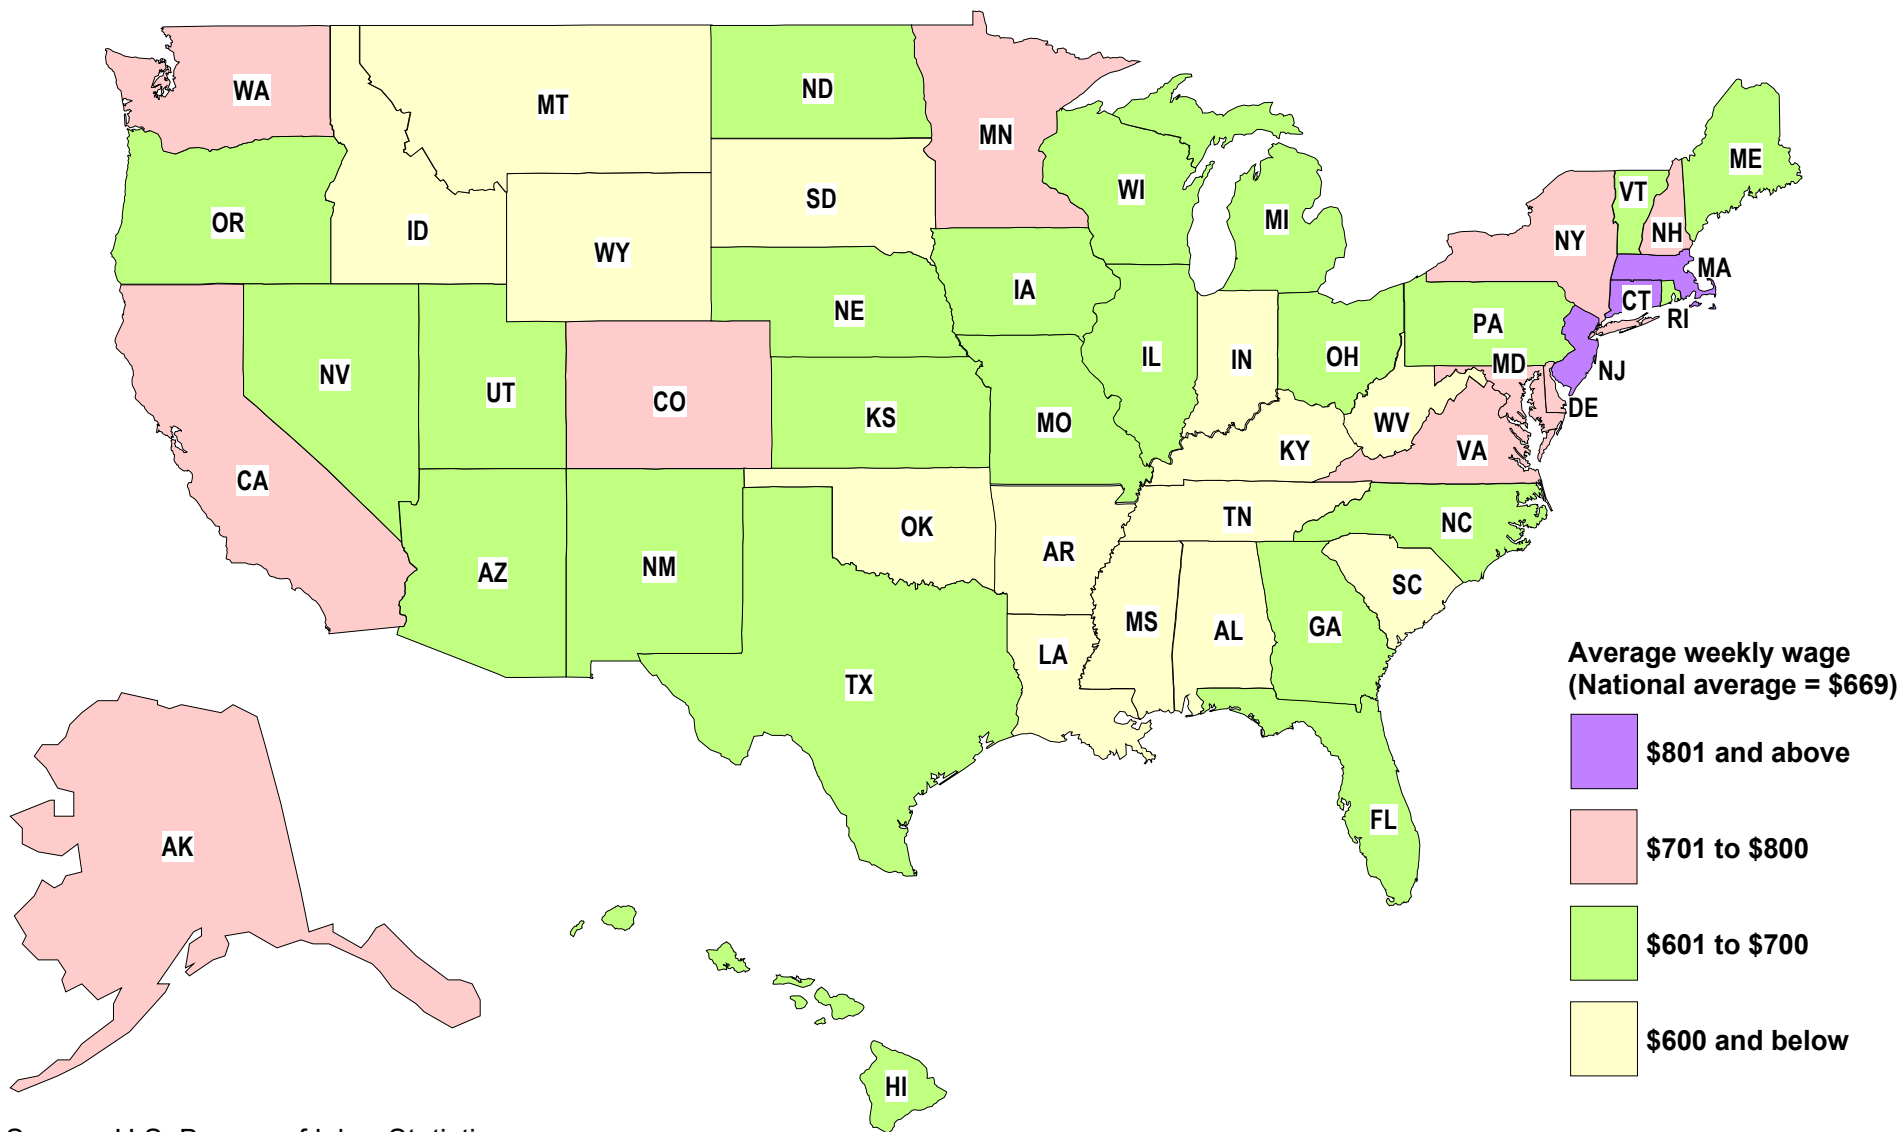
WA
MT
ND
MN
OR
ID
WY
SD
WI
MI
ME
VT
NH
NY
MA
CT
RI
IA
NE
PA
NJ
MD
DE
NV
UT
CO
KS
MO
IL
IN
OH
WV
VA
KY
CA
OK
AR
TN
NC
SC
AZ
NM
MS
AL
GA
LA
TX
FL
AK
HI

Average weekly wage
(National average = $669)
$801 and above
$701 to $800
$601 to $700
$600 and below

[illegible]